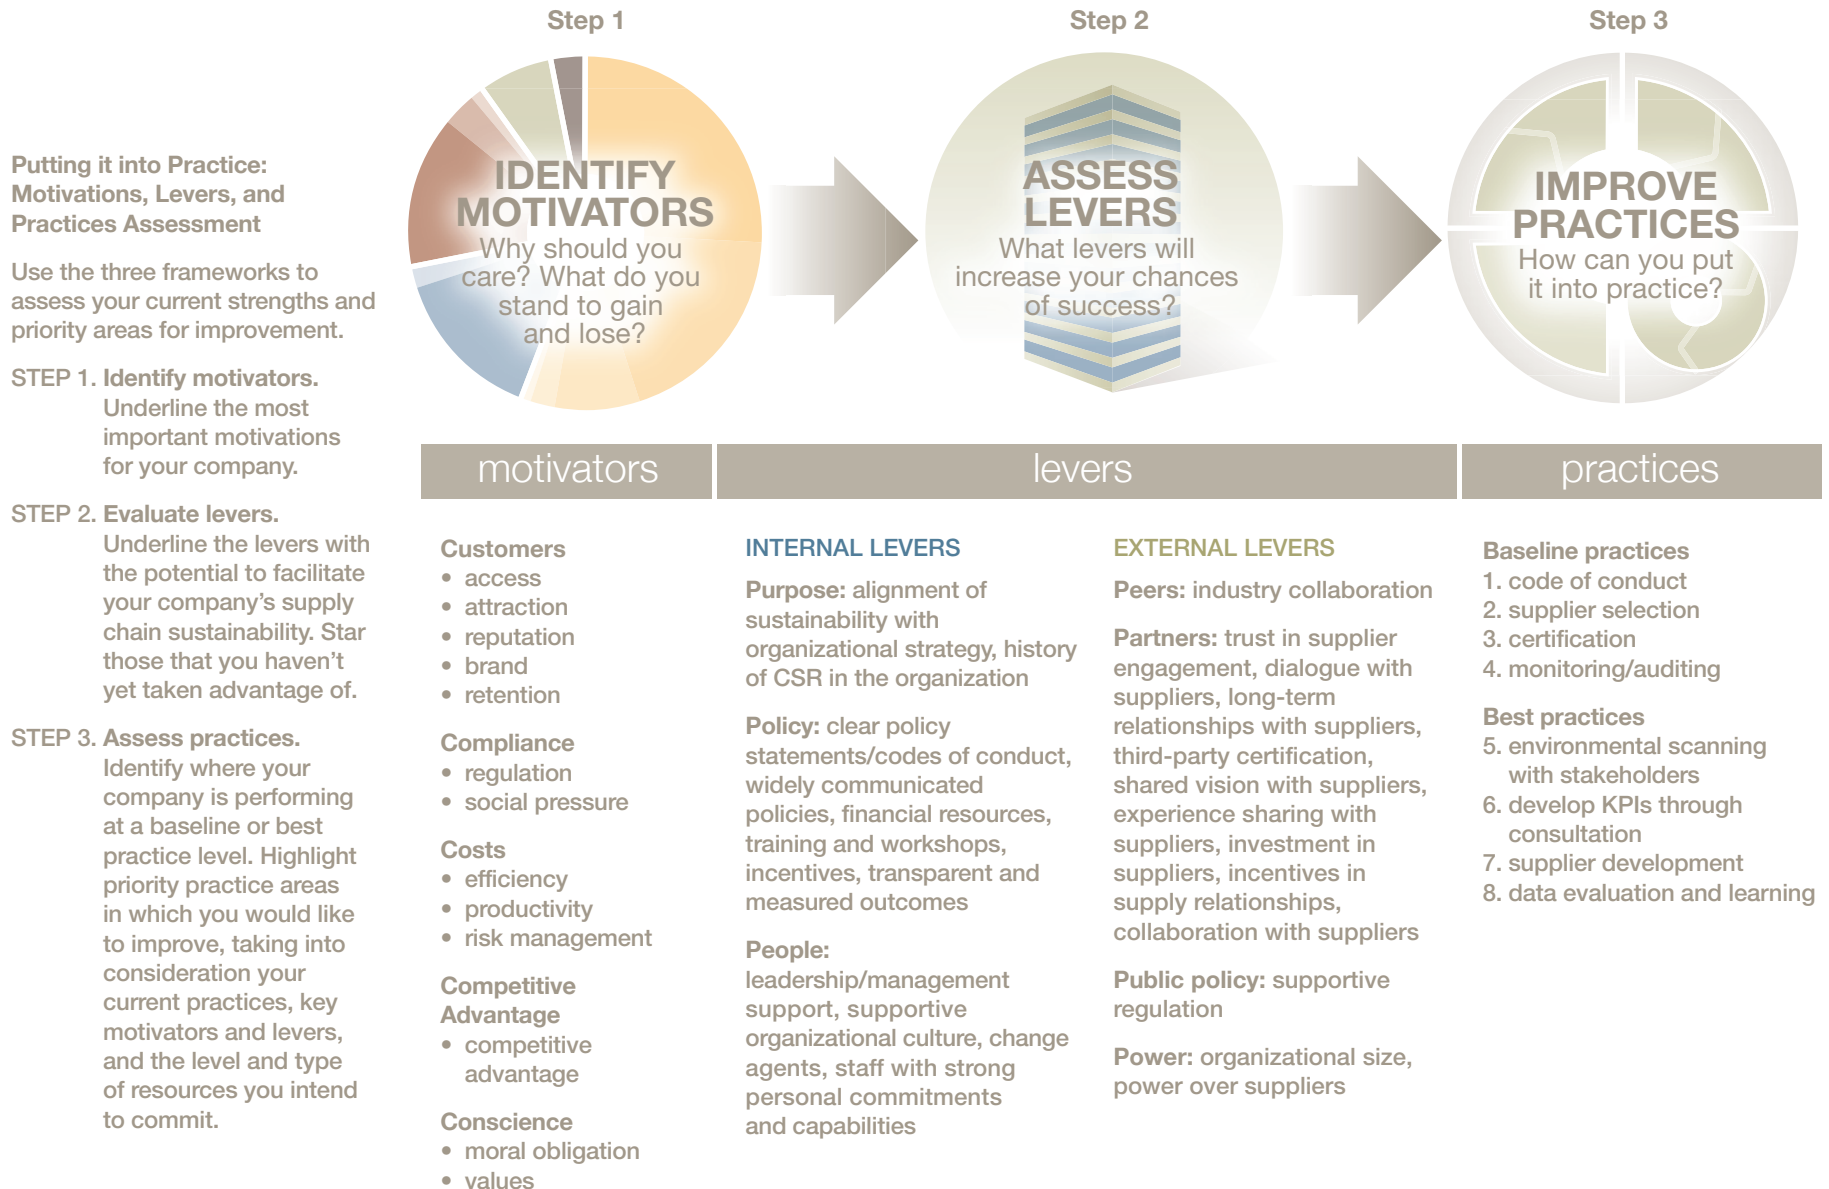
Putting it into Practice: Motivations, Levers, and Practices Assessment

Use the three frameworks to assess your current strengths and priority areas for improvement.

STEP 1. Identify motivators. Underline the most important motivations for your company.

STEP 2. Evaluate levers. Underline the levers with the potential to facilitate your company's supply chain sustainability. Star those that you haven't yet taken advantage of.

STEP 3. Assess practices. Identify where your company is performing at a baseline or best practice level. Highlight priority practice areas in which you would like to improve, taking into consideration your current practices, key motivators and levers, and the level and type of resources you intend to commit.

Step 1

IDENTIFY MOTIVATORS
Why should you care? What do you stand to gain and lose?

Step 2

ASSESS LEVERS
What levers will increase your chances of success?

Step 3

IMPROVE PRACTICES
How can you put it into practice?

motivators

levers

practices

Customers
• access
• attraction
• reputation
• brand
• retention

Compliance
• regulation
• social pressure

Costs
• efficiency
• productivity
• risk management

Competitive Advantage
• competitive advantage

Conscience
• moral obligation
• values

INTERNAL LEVERS

Purpose: alignment of sustainability with organizational strategy, history of CSR in the organization

Policy: clear policy statements/codes of conduct, widely communicated policies, financial resources, training and workshops, incentives, transparent and measured outcomes

People: leadership/management support, supportive organizational culture, change agents, staff with strong personal commitments and capabilities

EXTERNAL LEVERS

Peers: industry collaboration

Partners: trust in supplier engagement, dialogue with suppliers, long-term relationships with suppliers, third-party certification, shared vision with suppliers, experience sharing with suppliers, investment in suppliers, incentives in supply relationships, collaboration with suppliers

Public policy: supportive regulation

Power: organizational size, power over suppliers

Baseline practices
1. code of conduct
2. supplier selection
3. certification
4. monitoring/auditing

Best practices
5. environmental scanning with stakeholders
6. develop KPIs through consultation
7. supplier development
8. data evaluation and learning